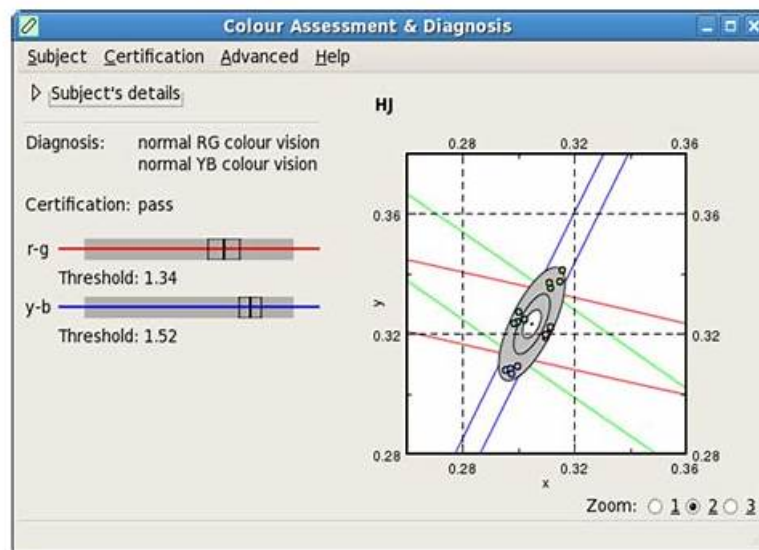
Colour Assessment & Diagnosis

Subject Certification Advanced Help

Subject's details

Diagnosis: normal RG colour vision
normal YB colour vision

Certification: pass

r-g

Threshold: 1.34

y-b

Threshold: 1.52

HJ

0.28 0.32 0.36

0.36 0.36

y

0.32 0.32

0.28 0.28

0.28 0.32 0.36

x

Zoom: 1 2 3